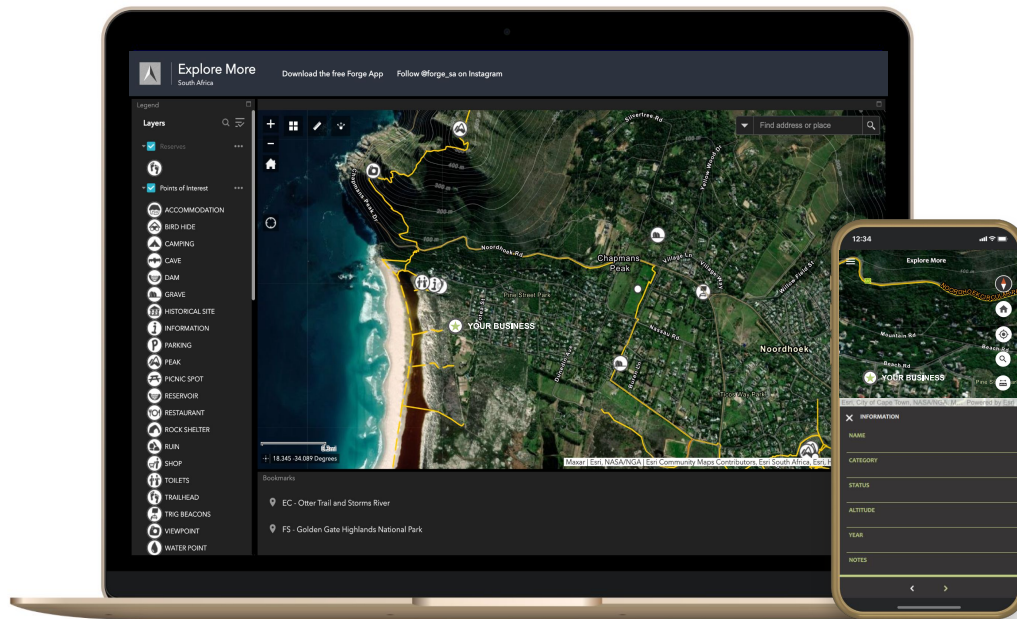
Explore More
South Africa

Download the free Forge App

Follow @forge_sa on Instagram

Legend

Layers

Reserves

Points of Interest

ACCOMMODATION
BIRD HIDE
CAMPING
CAVE
DAM
GRAVE
HISTORICAL SITE
INFORMATION
PARKING
PEAK
PICNIC SPOT
RESERVOIR
RESTAURANT
ROCK SHELTER
RUIN
SHOP
TOILETS
TRAILHEAD
TRIG BEACONS
VIEWPOINT
WATER POINT

Find address or place

Silvertree Rd
Chapmans Peak Dr
Noordhoek Rd
Chapmans Peak
Village Ln
Village Way
Pine Street Park
YOUR BUSINESS
Nassau Rd
Noordhoek
Yellow Wood Dr
Frere Rd
Pine St
Dolphin Ave
Sunset Rd

18.345 -34.089 Degrees

Maxar | Esri, NASA/NGA | Esri Community Maps Contributors, Esri South Africa, Esri, H

Bookmarks

EC - Otter Trail and Storms River

FS - Golden Gate Highlands National Park

12:34

Explore More

Noordhoek Rd
Mountain Rd
Beach Rd
Beach Rd
Pine St
YOUR BUSINESS

Esri, City of Cape Town, NASA/NGA, M... Powered by Esri

INFORMATION
NAME
CATEGORY
STATUS
ALTITUDE
YEAR
NOTES